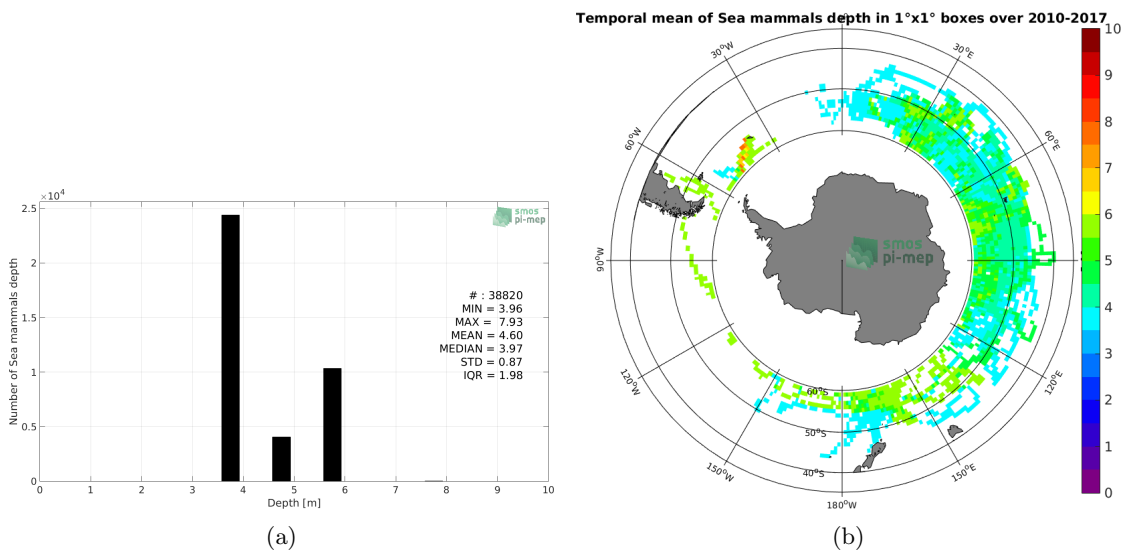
$\times10^4$
2.5
2
1.5
1
0.5
0
Number of Sea mammals depth
smos pi-mep
# : 38820
MIN = 3.96
MAX = 7.93
MEAN = 4.60
MEDIAN = 3.97
STD = 0.87
IQR = 1.98
0 1 2 3 4 5 6 7 8 9 10
Depth [m]
(a)

Temporal mean of Sea mammals depth in 1°x1° boxes over 2010-2017
$0^o$
$30^oW$
$30^oE$
$60^oW$
$60^oE$
$90^oW$
$90^oE$
$120^oW$
$120^oE$
$150^oW$
$150^oE$
$180^oW$
$60^oS$
$50^oS$
$40^oS$
smos pi-mep
10
9
8
7
6
5
4
3
2
1
0
(b)